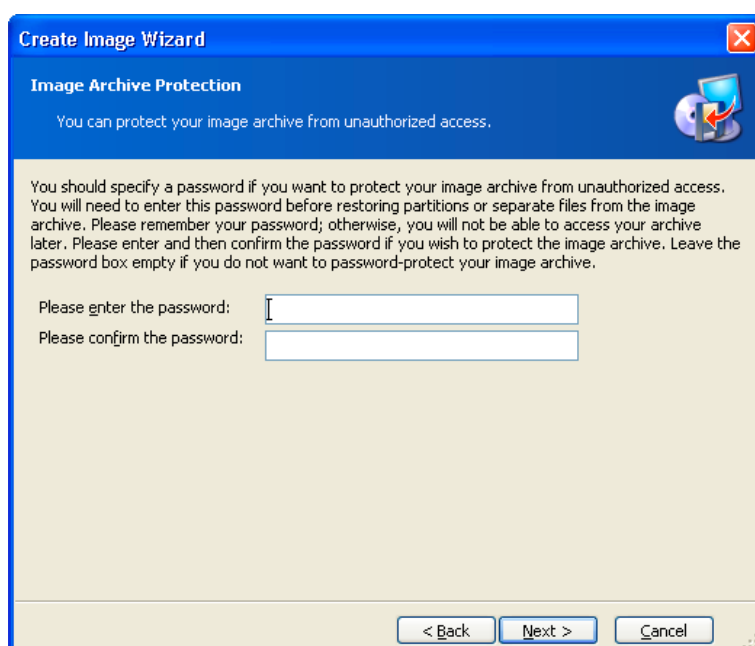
Create Image Wizard

Image Archive Protection

You can protect your image archive from unauthorized access.

You should specify a password if you want to protect your image archive from unauthorized access. You will need to enter this password before restoring partitions or separate files from the image archive. Please remember your password; otherwise, you will not be able to access your archive later. Please enter and then confirm the password if you wish to protect the image archive. Leave the password box empty if you do not want to password-protect your image archive.

Please enter the password:

Please confirm the password:

< Back Next > Cancel